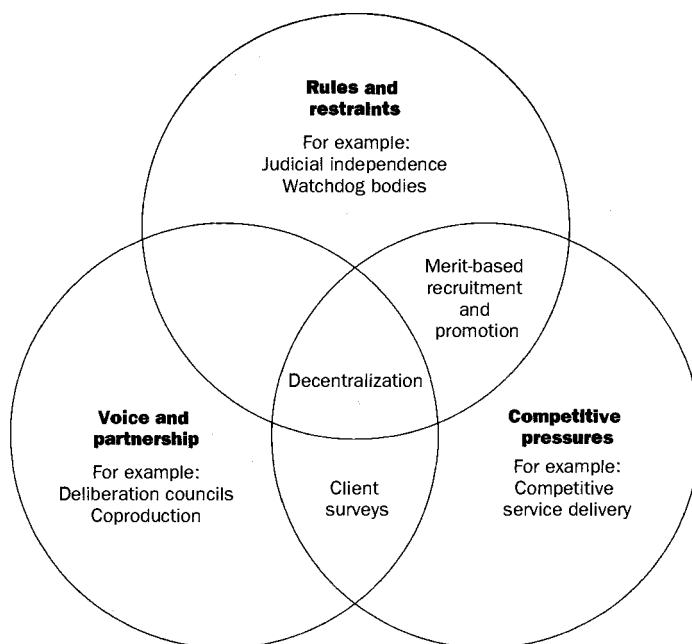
**Rules and restraints**

For example:
Judicial independence
Watchdog bodies

Merit-based recruitment and promotion

Decentralization

**Voice and partnership**

For example:
Deliberation councils
Coproduction

Client surveys

**Competitive pressures**

For example:
Competitive service delivery